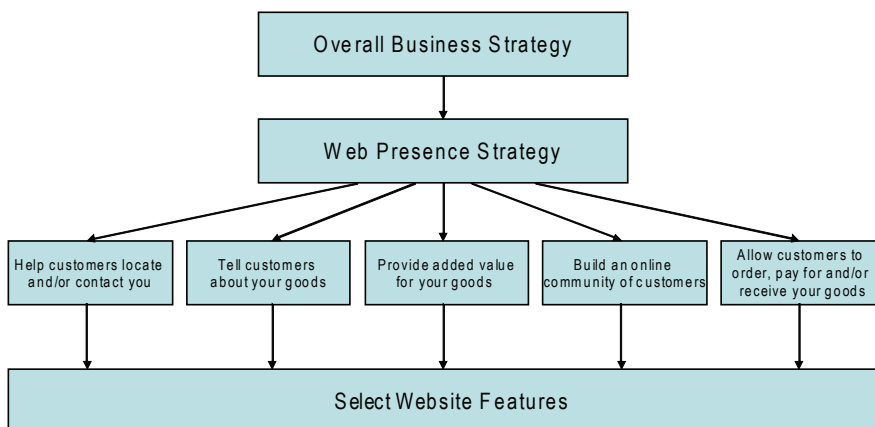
Overall Business Strategy

Web Presence Strategy

Help customers locate and/or contact you

Tell customers about your goods

Provide added value for your goods

Build an online community of customers

Allow customers to order, pay for and/or receive your goods

Select Website Features